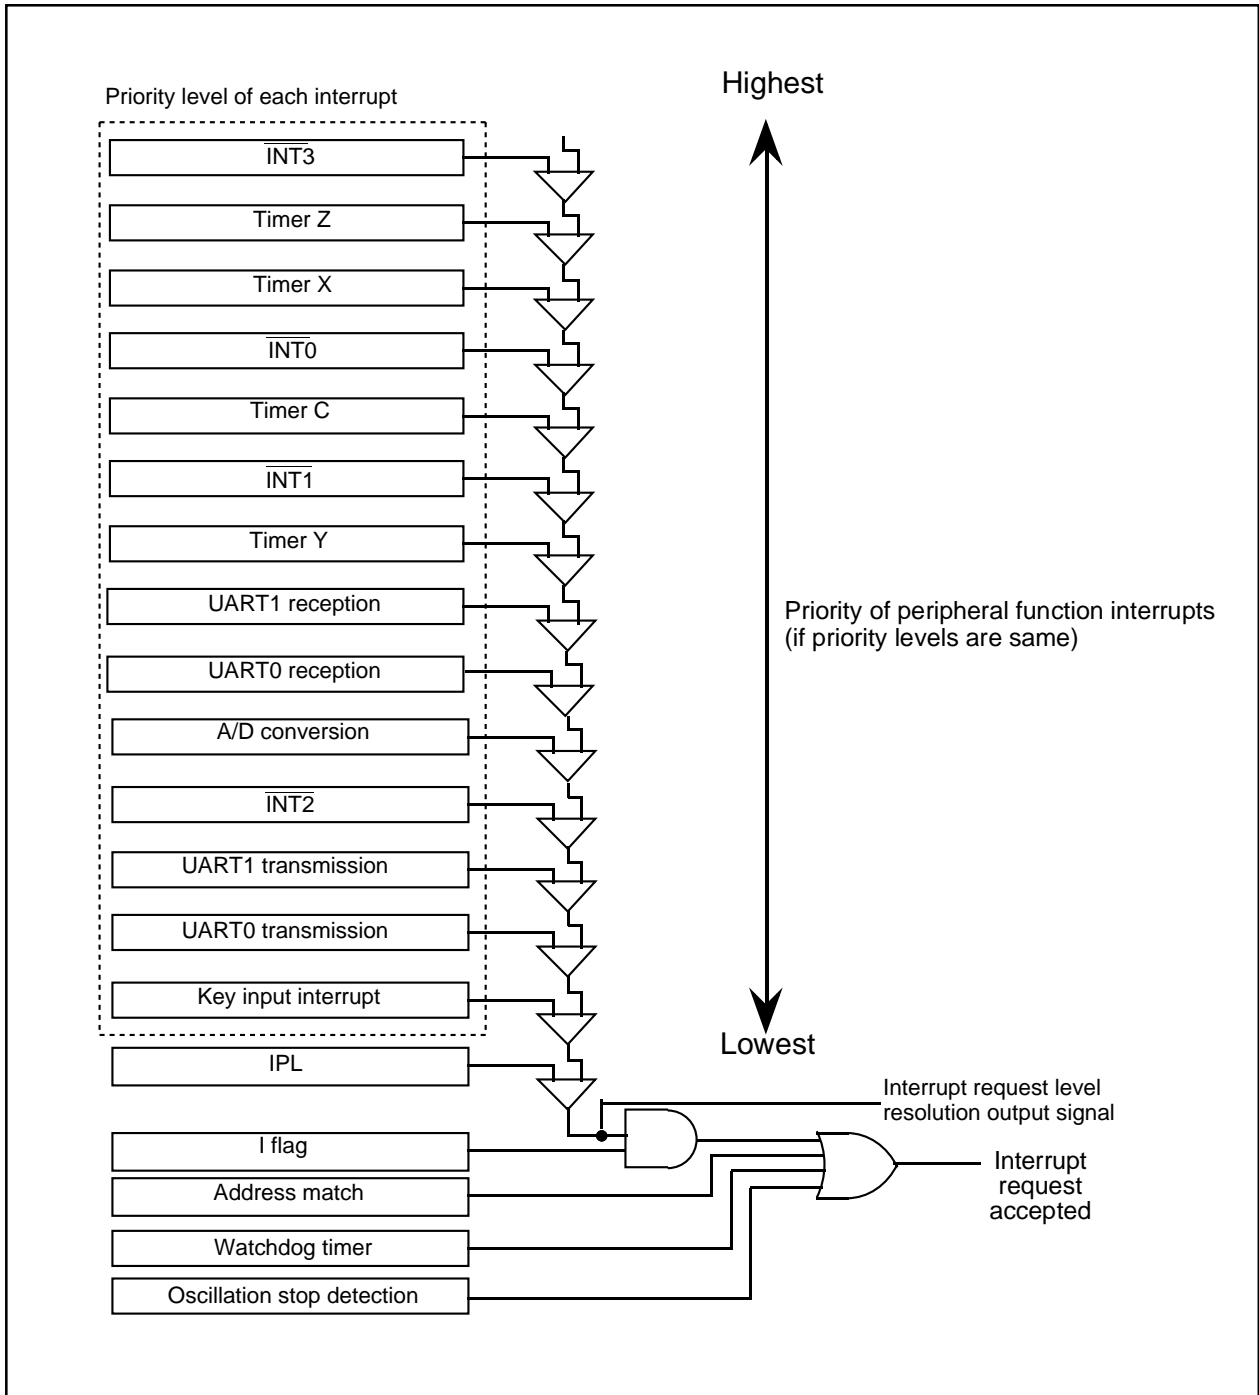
Priority level of each interrupt

$\overline{INT3}$

Timer Z

Timer X

$\overline{INT0}$

Timer C

$\overline{INT1}$

Timer Y

UART1 reception

UART0 reception

A/D conversion

$\overline{INT2}$

UART1 transmission

UART0 transmission

Key input interrupt

IPL

I flag

Address match

Watchdog timer

Oscillation stop detection

Highest

Priority of peripheral function interrupts (if priority levels are same)

Lowest

Interrupt request level resolution output signal

Interrupt request accepted